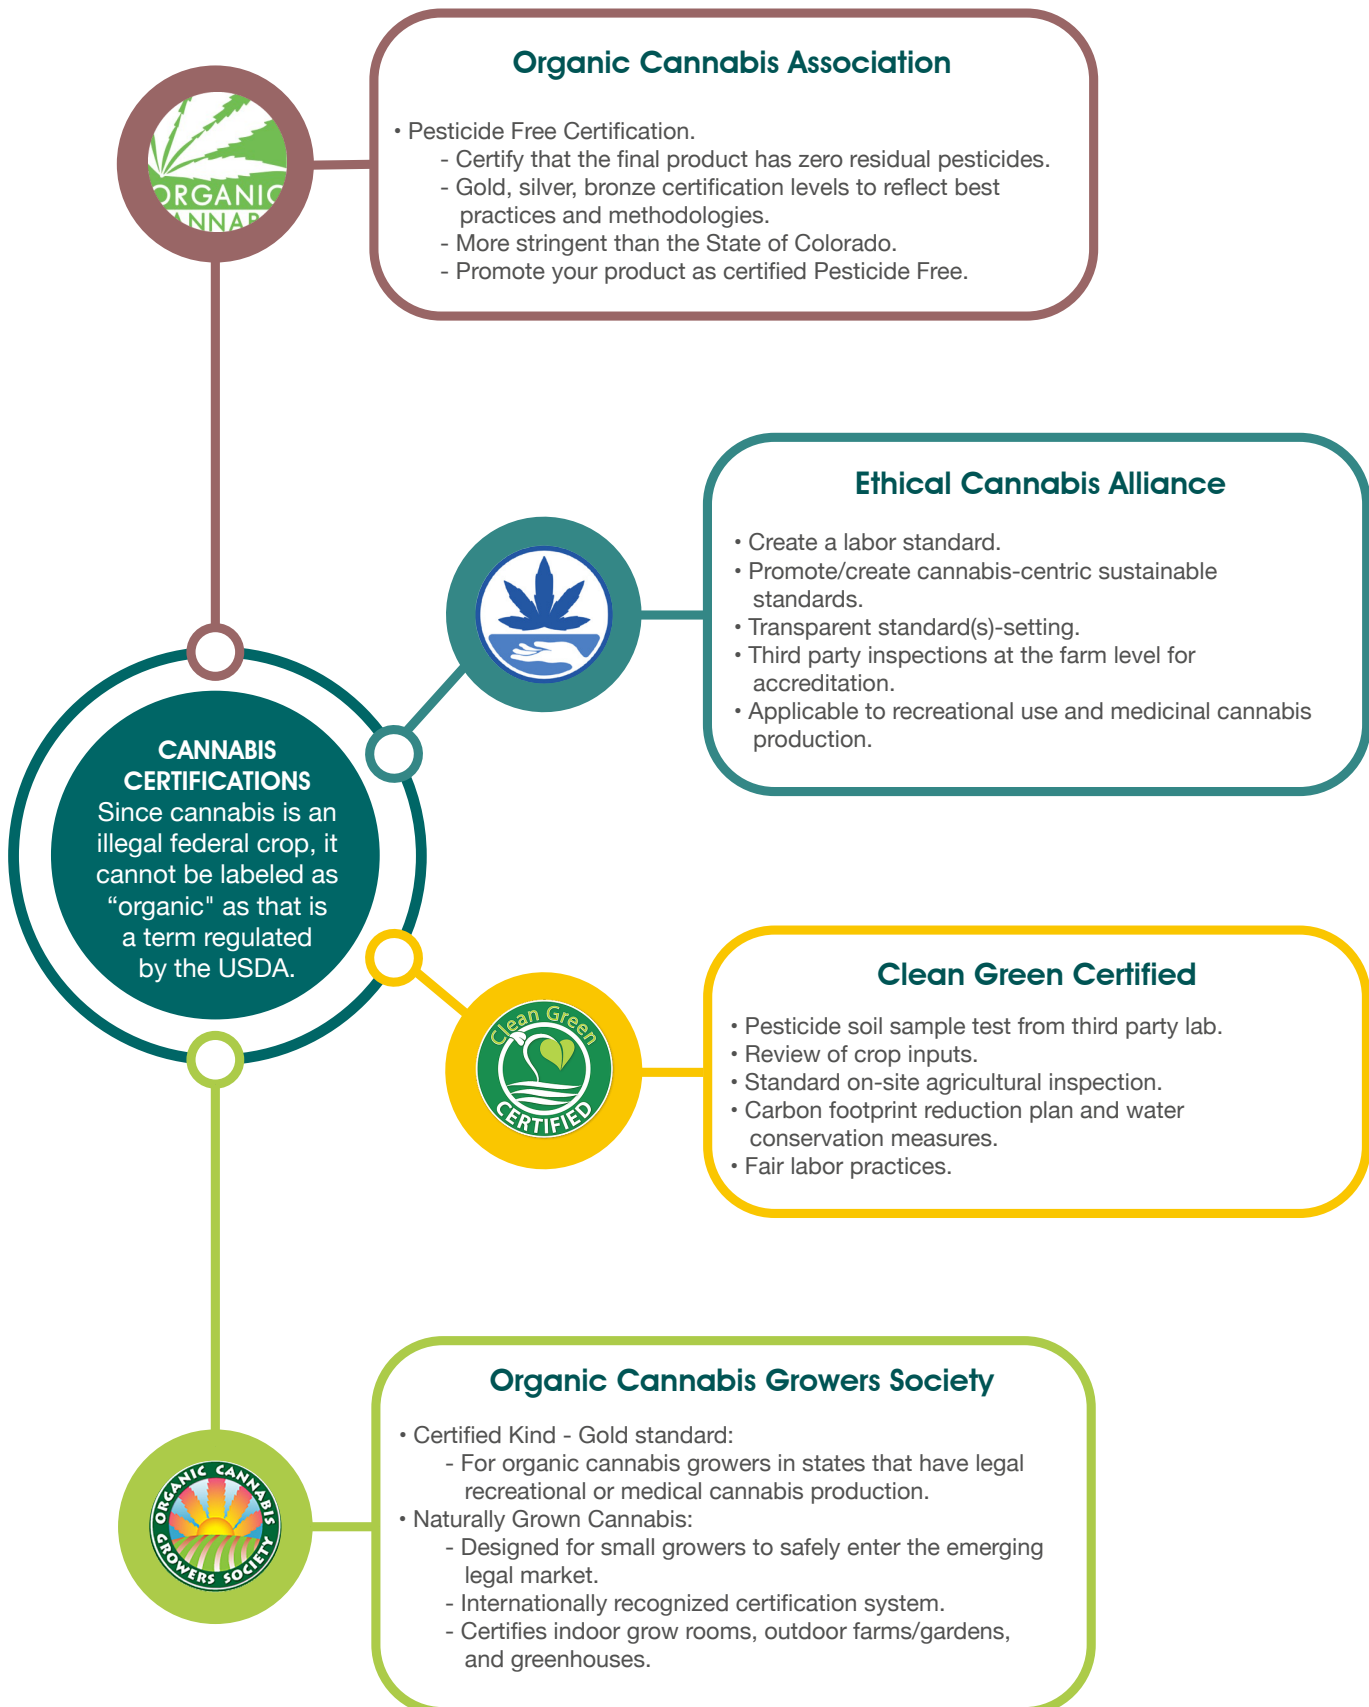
ORGANIC CANNAB

Organic Cannabis Association

• Pesticide Free Certification.
- Certify that the final product has zero residual pesticides.
- Gold, silver, bronze certification levels to reflect best practices and methodologies.
- More stringent than the State of Colorado.
- Promote your product as certified Pesticide Free.

Ethical Cannabis Alliance

• Create a labor standard.
• Promote/create cannabis-centric sustainable standards.
• Transparent standard(s)-setting.
• Third party inspections at the farm level for accreditation.
• Applicable to recreational use and medicinal cannabis production.

CANNABIS CERTIFICATIONS
Since cannabis is an illegal federal crop, it cannot be labeled as “organic" as that is a term regulated by the USDA.

Clean Green CERTIFIED

Clean Green Certified

• Pesticide soil sample test from third party lab.
• Review of crop inputs.
• Standard on-site agricultural inspection.
• Carbon footprint reduction plan and water conservation measures.
• Fair labor practices.

ORGANIC CANNABIS GROWERS SOCIETY

Organic Cannabis Growers Society

• Certified Kind - Gold standard:
- For organic cannabis growers in states that have legal recreational or medical cannabis production.
• Naturally Grown Cannabis:
- Designed for small growers to safely enter the emerging legal market.
- Internationally recognized certification system.
- Certifies indoor grow rooms, outdoor farms/gardens, and greenhouses.